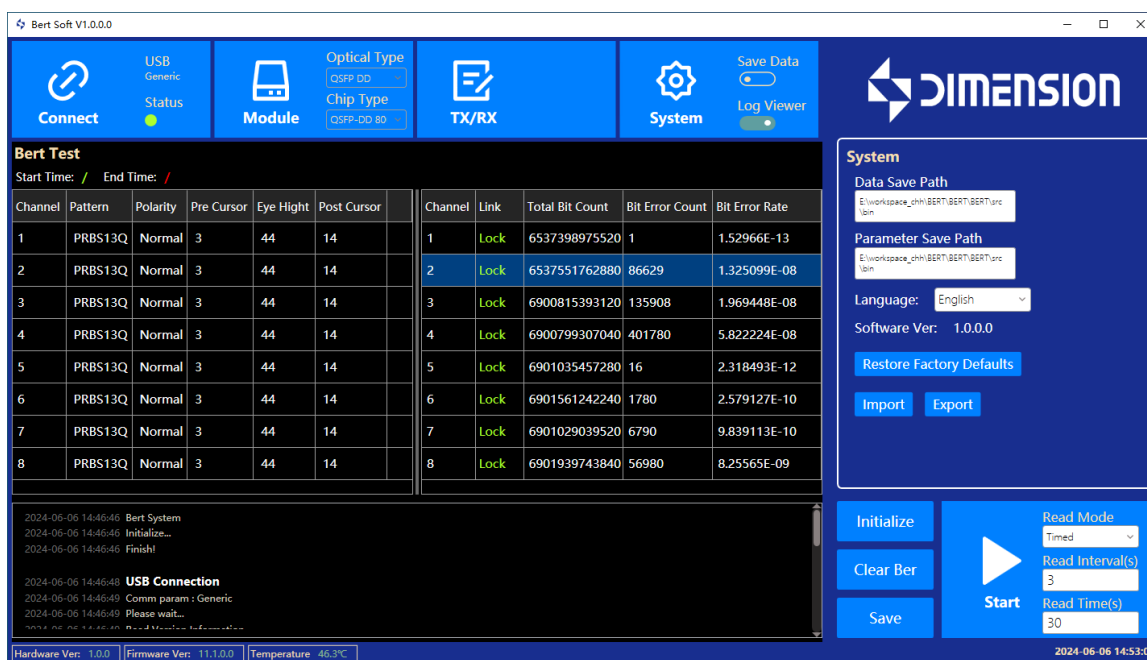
Bert Soft V1.0.0.0

Connect
USB
Generic
Status

Module
Optical Type
QSFP DD
Chip Type
QSFP-DD 80

TX/RX

System
Save Data
Log Viewer

DIMENSION

Bert Test
Start Time: / End Time: /

| Channel | Pattern | Polarity | Pre Cursor | Eye Hight | Post Cursor |
|---|---|---|---|---|---|
| 1 | PRBS13Q | Normal | 3 | 44 | 14 |
| 2 | PRBS13Q | Normal | 3 | 44 | 14 |
| 3 | PRBS13Q | Normal | 3 | 44 | 14 |
| 4 | PRBS13Q | Normal | 3 | 44 | 14 |
| 5 | PRBS13Q | Normal | 3 | 44 | 14 |
| 6 | PRBS13Q | Normal | 3 | 44 | 14 |
| 7 | PRBS13Q | Normal | 3 | 44 | 14 |
| 8 | PRBS13Q | Normal | 3 | 44 | 14 |

| Channel | Link | Total Bit Count | Bit Error Count | Bit Error Rate |
|---|---|---|---|---|
| 1 | Lock | 6537398975520 | 1 | 1.52966E-13 |
| 2 | Lock | 6537551762880 | 86629 | 1.325099E-08 |
| 3 | Lock | 6900815393120 | 135908 | 1.969448E-08 |
| 4 | Lock | 6900799307040 | 401780 | 5.822224E-08 |
| 5 | Lock | 6901035457280 | 16 | 2.318493E-12 |
| 6 | Lock | 6901561242240 | 1780 | 2.579127E-10 |
| 7 | Lock | 6901029039520 | 6790 | 9.839113E-10 |
| 8 | Lock | 6901939743840 | 56980 | 8.25565E-09 |

2024-06-06 14:46:46 Bert System
2024-06-06 14:46:46 Initialize...
2024-06-06 14:46:46 Finish!

2024-06-06 14:46:48 USB Connection
2024-06-06 14:46:49 Comm param : Generic
2024-06-06 14:46:49 Please wait...
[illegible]

System
Data Save Path
E:\workspace_chh\BERT\BERT\BERT\src\bin
Parameter Save Path
E:\workspace_chh\BERT\BERT\BERT\src\bin
Language: English
Software Ver: 1.0.0.0
Restore Factory Defaults
Import
Export

Initialize
Clear Ber
Save
Start
Read Mode
Timed
Read Interval(s)
3
Read Time(s)
30

Hardware Ver: 1.0.0
Firmware Ver: 11.1.0.0
Temperature 46.3℃
2024-06-06 14:53:0